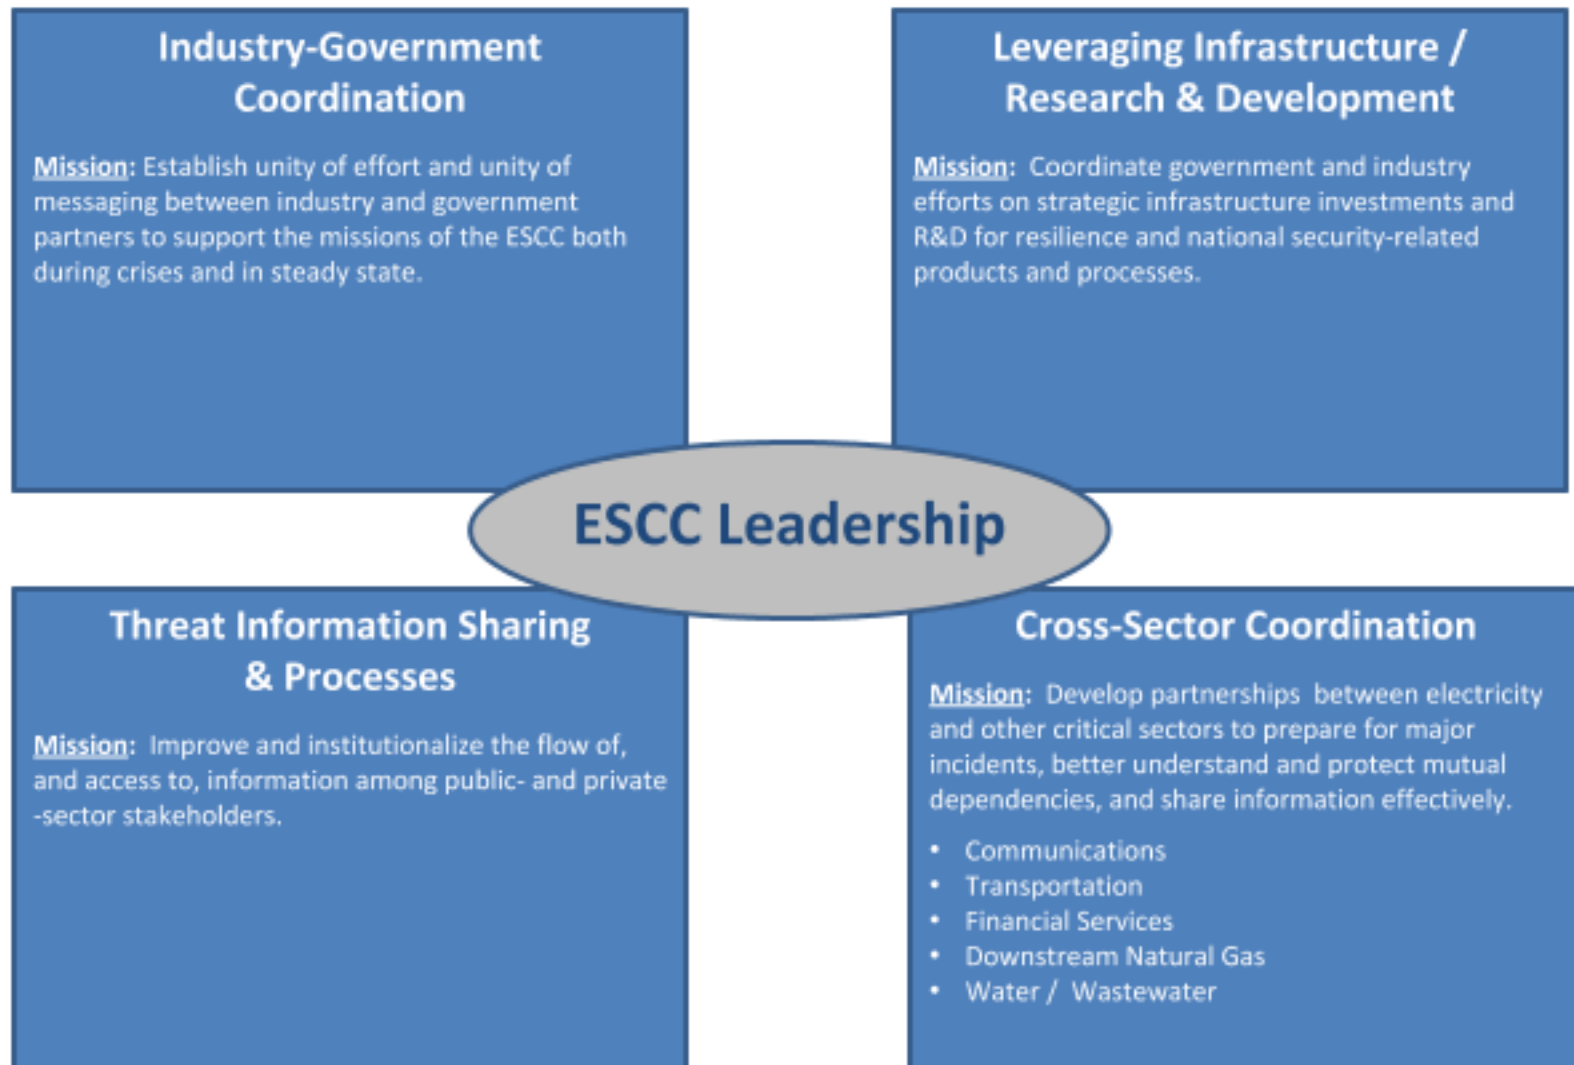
Industry-Government Coordination

Mission: Establish unity of effort and unity of messaging between industry and government partners to support the missions of the ESCC both during crises and in steady state.

Leveraging Infrastructure / Research & Development

Mission: Coordinate government and industry efforts on strategic infrastructure investments and R&D for resilience and national security-related products and processes.

ESCC Leadership

Threat Information Sharing & Processes

Mission: Improve and institutionalize the flow of, and access to, information among public- and private -sector stakeholders.

Cross-Sector Coordination

Mission: Develop partnerships between electricity and other critical sectors to prepare for major incidents, better understand and protect mutual dependencies, and share information effectively.

- Communications
- Transportation
- Financial Services
- Downstream Natural Gas
- Water / Wastewater